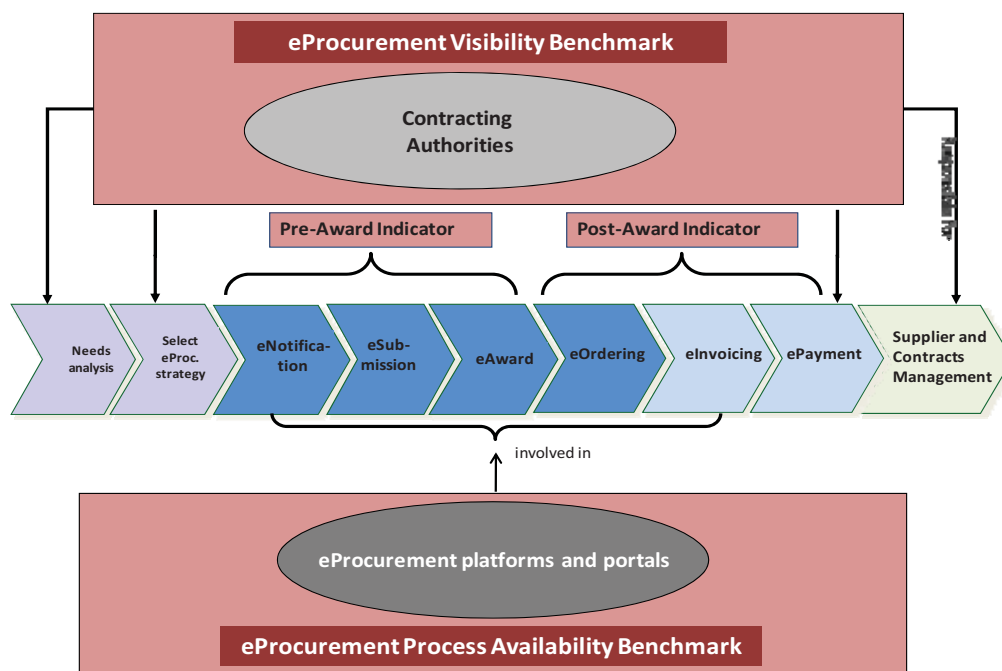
eProcurement Visibility Benchmark

Contracting Authorities

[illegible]

Pre-Award Indicator

Post-Award Indicator

Needs analysis

Select eProc. strategy

eNotification

eSubmission

eAward

eOrdering

eInvoicing

ePayment

Supplier and Contracts Management

involved in

eProcurement platforms and portals

eProcurement Process Availability Benchmark